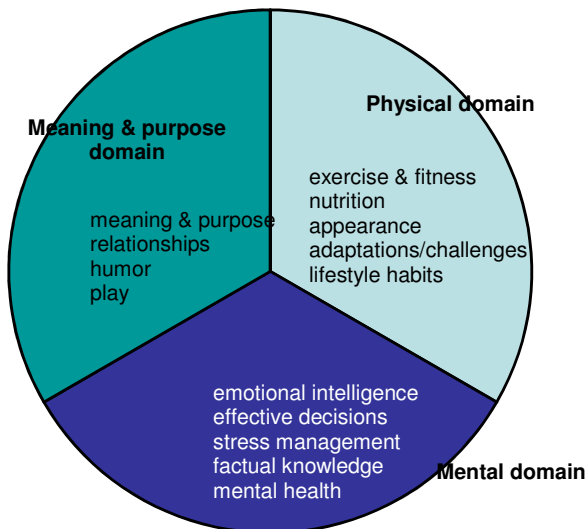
Physical domain

exercise & fitness
nutrition
appearance
adaptations/challenges
lifestyle habits

Meaning & purpose domain

meaning & purpose
relationships
humor
play

emotional intelligence
effective decisions
stress management
factual knowledge
mental health

Mental domain